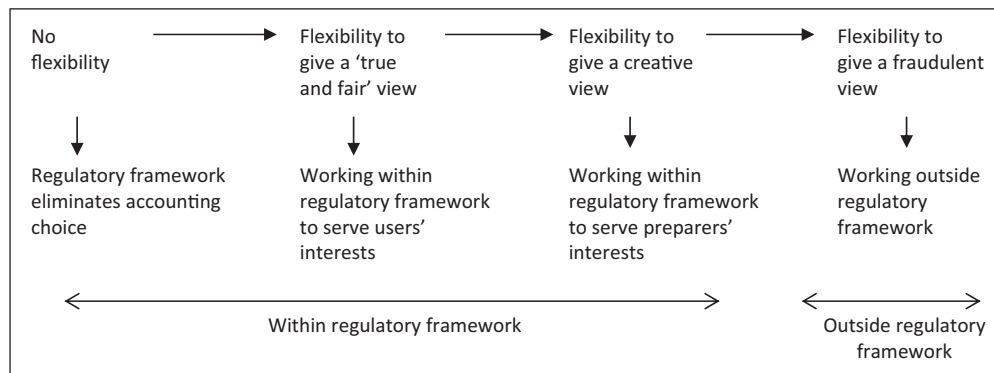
No flexibility

Flexibility to give a ‘true and fair’ view

Flexibility to give a creative view

Flexibility to give a fraudulent view

Regulatory framework eliminates accounting choice

Working within regulatory framework to serve users’ interests

Working within regulatory framework to serve preparers’ interests

Working outside regulatory framework

Within regulatory framework

Outside regulatory framework